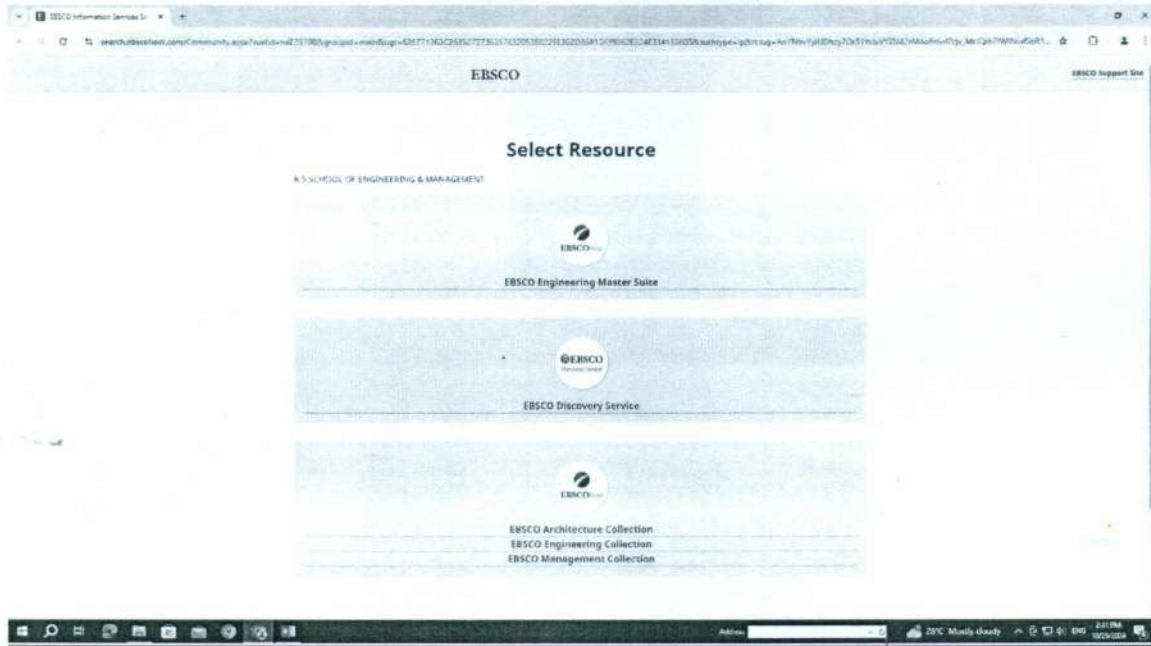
EBSCO Information Services Se ×

search.ebscohost.com/Community.aspx?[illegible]

EBSCO

EBSCO Support Site

Select Resource

K S SCHOOL OF ENGINEERING & MANAGEMENT

EBSCOhost

EBSCO Engineering Master Suite

EBSCO
Discovery Service

EBSCO Discovery Service

EBSCOhost

EBSCO Architecture Collection
EBSCO Engineering Collection
EBSCO Management Collection

Address

28°C Mostly cloudy ENG 2:41 PM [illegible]